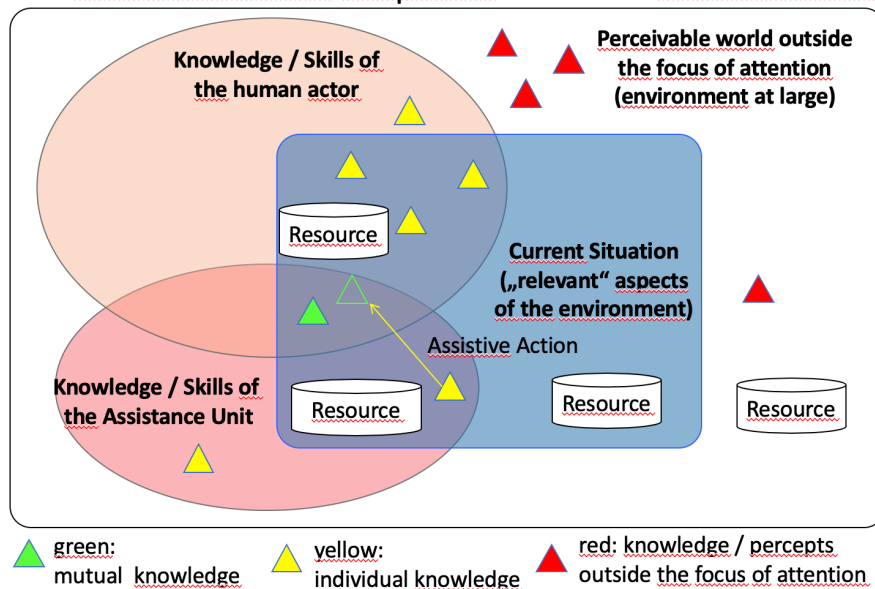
Knowledge / Skills of the human actor

Perceivable world outside the focus of attention (environment at large)

Resource

Current Situation („relevant“ aspects of the environment)

Assistive Action

Knowledge / Skills of the Assistance Unit

Resource

Resource

Resource

green: mutual knowledge

yellow: individual knowledge

red: knowledge / percepts outside the focus of attention